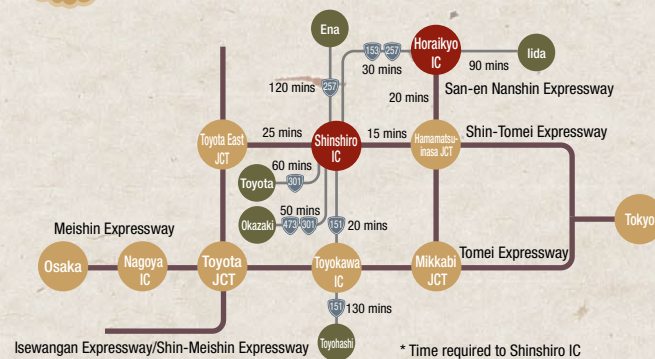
Ena

153 257

Horaikyo IC

Iida

30 mins

90 mins

120 mins

257

San-en Nanshin Expressway

20 mins

Toyota East JCT

25 mins

Shinshiro IC

15 mins

Hamamatsu-inasa JCT

Shin-Tomei Expressway

60 mins

Toyota

301

50 mins

Okazaki

473 301

151

20 mins

Tokyo

Meishin Expressway

Tomei Expressway

Osaka

Nagoya IC

Toyota JCT

Toyokawa IC

Mikkabi JCT

151

130 mins

Isewangan Expressway/Shin-Meishin Expressway

Toyohashi

* Time required to Shinshiro IC